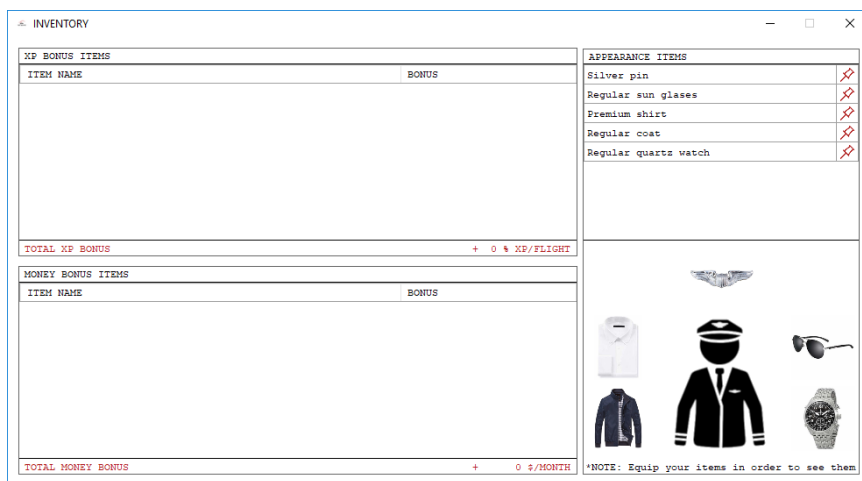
INVENTORY

XP BONUS ITEMS

| ITEM NAME | BONUS |
|---|---|

TOTAL XP BONUS + 0 % XP/FLIGHT

MONEY BONUS ITEMS

| ITEM NAME | BONUS |
|---|---|

TOTAL MONEY BONUS + 0 $/MONTH

APPEARANCE ITEMS

Silver pin
Regular sun glases
Premium shirt
Regular coat
Regular quartz watch

*NOTE: Equip your items in order to see them